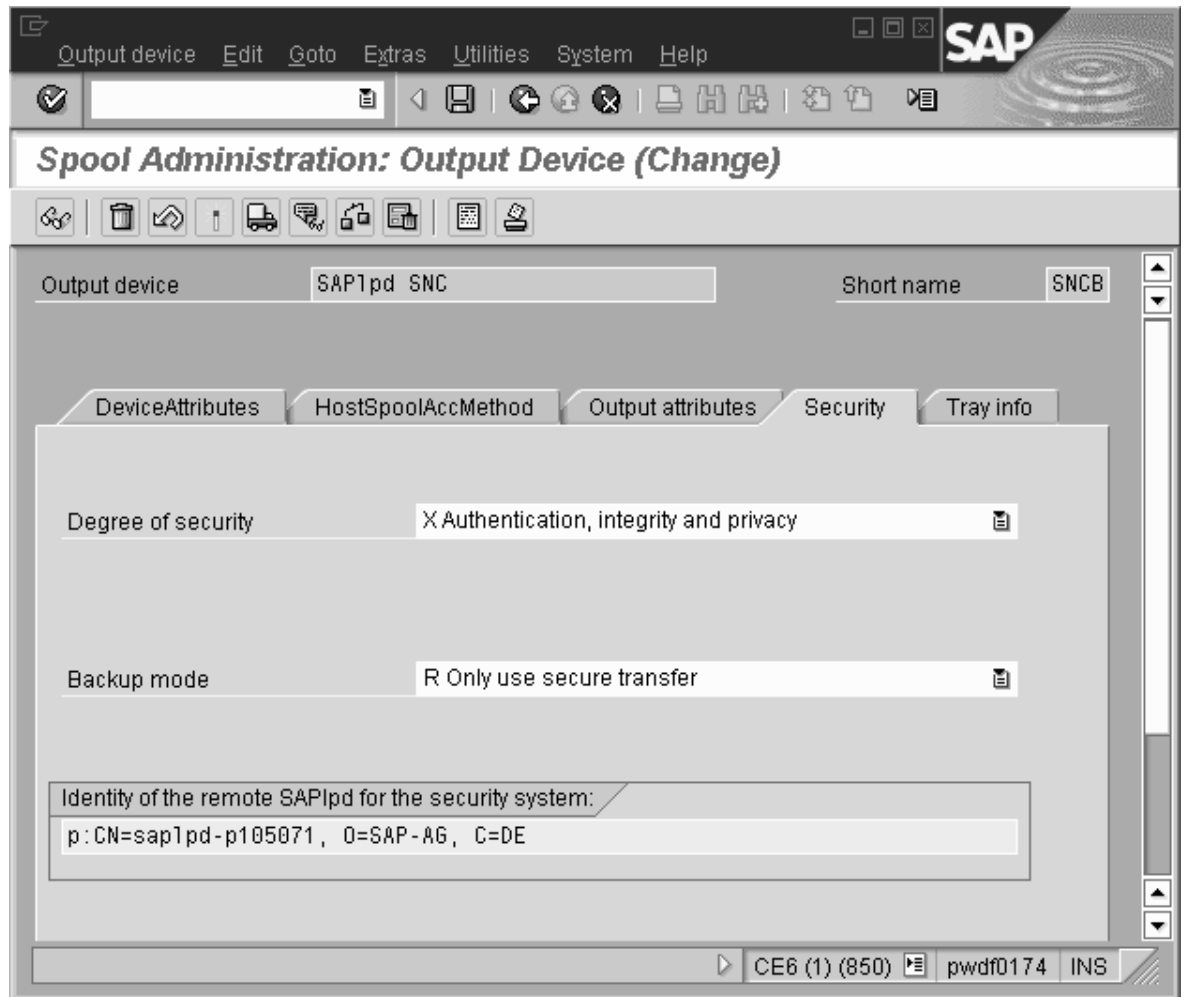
Output device Edit Goto Extras Utilities System Help

SAP

Spool Administration: Output Device (Change)

Output device SAPlpd SNC

Short name SNCB

DeviceAttributes HostSpoolAccMethod Output attributes Security Tray info

Degree of security X Authentication, integrity and privacy

Backup mode R Only use secure transfer

Identity of the remote SAPlpd for the security system:

p:CN=saplpd-p105071, O=SAP-AG, C=DE

CE6 (1) (850) pwdf0174 INS